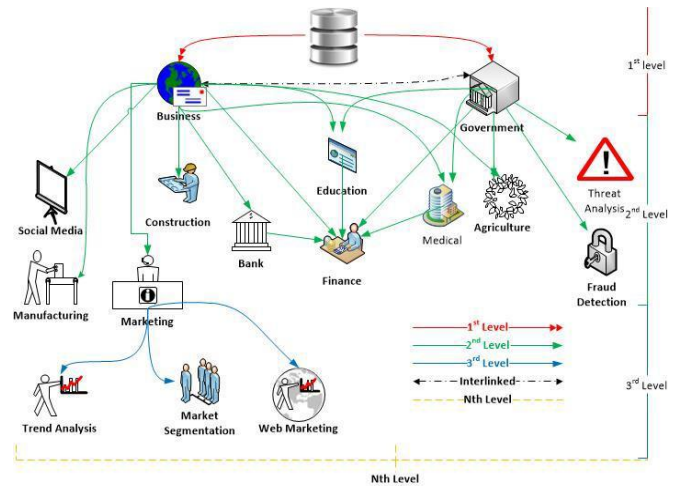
$1^{st}$ level

Business

Government

Social Media

Construction

Education

Threat Analysis

$2^{nd}$ Level

Medical

Agriculture

Bank

Finance

Manufacturing

Fraud Detection

Marketing

$1^{st}$ Level

$2^{nd}$ Level

$3^{rd}$ Level

Interlinked

Nth Level

$3^{rd}$ Level

Trend Analysis

Market Segmentation

Web Marketing

Nth Level